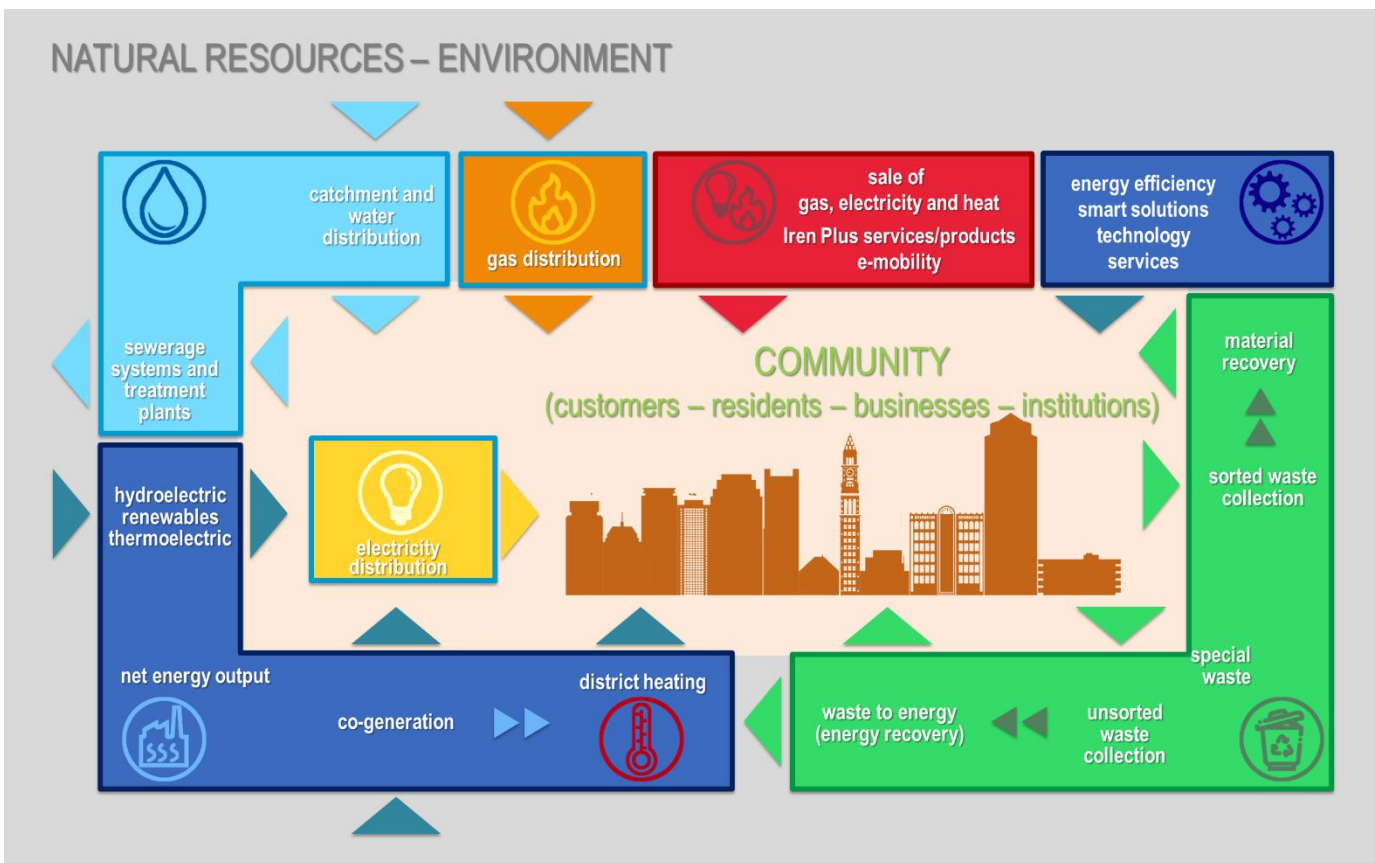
NATURAL RESOURCES – ENVIRONMENT

catchment and water distribution

gas distribution

sale of gas, electricity and heat
Iren Plus services/products
e-mobility

energy efficiency
smart solutions
technology
services

sewerage systems and treatment plants

COMMUNITY
(customers – residents – businesses – institutions)

material recovery

sorted waste collection

hydroelectric
renewables
thermoelectric

electricity distribution

special waste

net energy output

co-generation

district heating

waste to energy (energy recovery)

unsorted waste collection